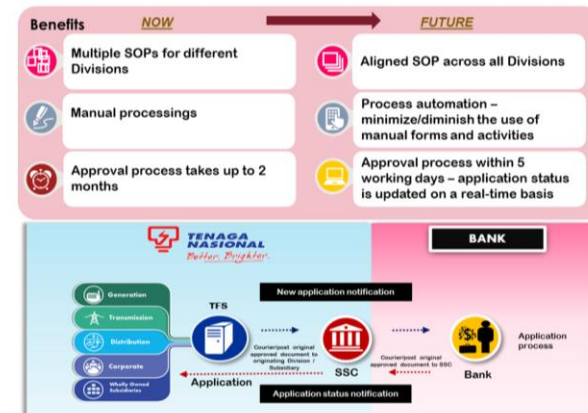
Benefits NOW FUTURE

Multiple SOPs for different Divisions

Aligned SOP across all Divisions

Manual processings

Process automation – minimize/diminish the use of manual forms and activities

Approval process takes up to 2 months

Approval process within 5 working days – application status is updated on a real-time basis

TENAGA NASIONAL
Better. Brighter.

BANK

Generation

Transmission

Distribution

Corporate

Wholly Owned Subsidiaries

TFS

New application notification

Courier/post original approved document to originating Division / Subsidiary

SSC

Courier/post original approved document to SSC

Bank

Application process

Application

Application status notification